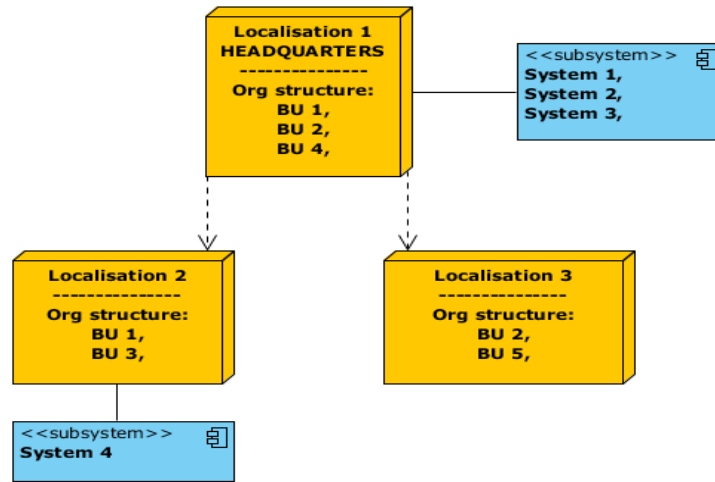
Localisation 1
HEADQUARTERS
---------------
Org structure:
BU 1,
BU 2,
BU 4,

<<subsystem>>
System 1,
System 2,
System 3,

Localisation 2
---------------
Org structure:
BU 1,
BU 3,

Localisation 3
---------------
Org structure:
BU 2,
BU 5,

<<subsystem>>
System 4